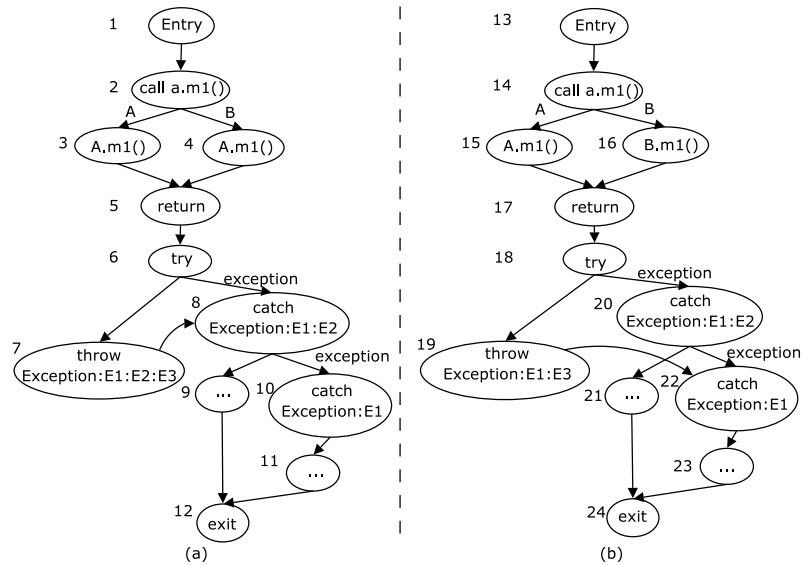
1 Entry

2 call a.m1()

A B

3 A.m1() 4 A.m1()

5 return

6 try

exception

8 catch Exception:E1:E2

7 throw Exception:E1:E2:E3

exception

9 ...

10 catch Exception:E1

11 ...

12 exit

(a)

13 Entry

14 call a.m1()

A B

15 A.m1() 16 B.m1()

17 return

18 try

exception

20 catch Exception:E1:E2

19 throw Exception:E1:E3

exception

21 ...

22 catch Exception:E1

23 ...

24 exit

(b)